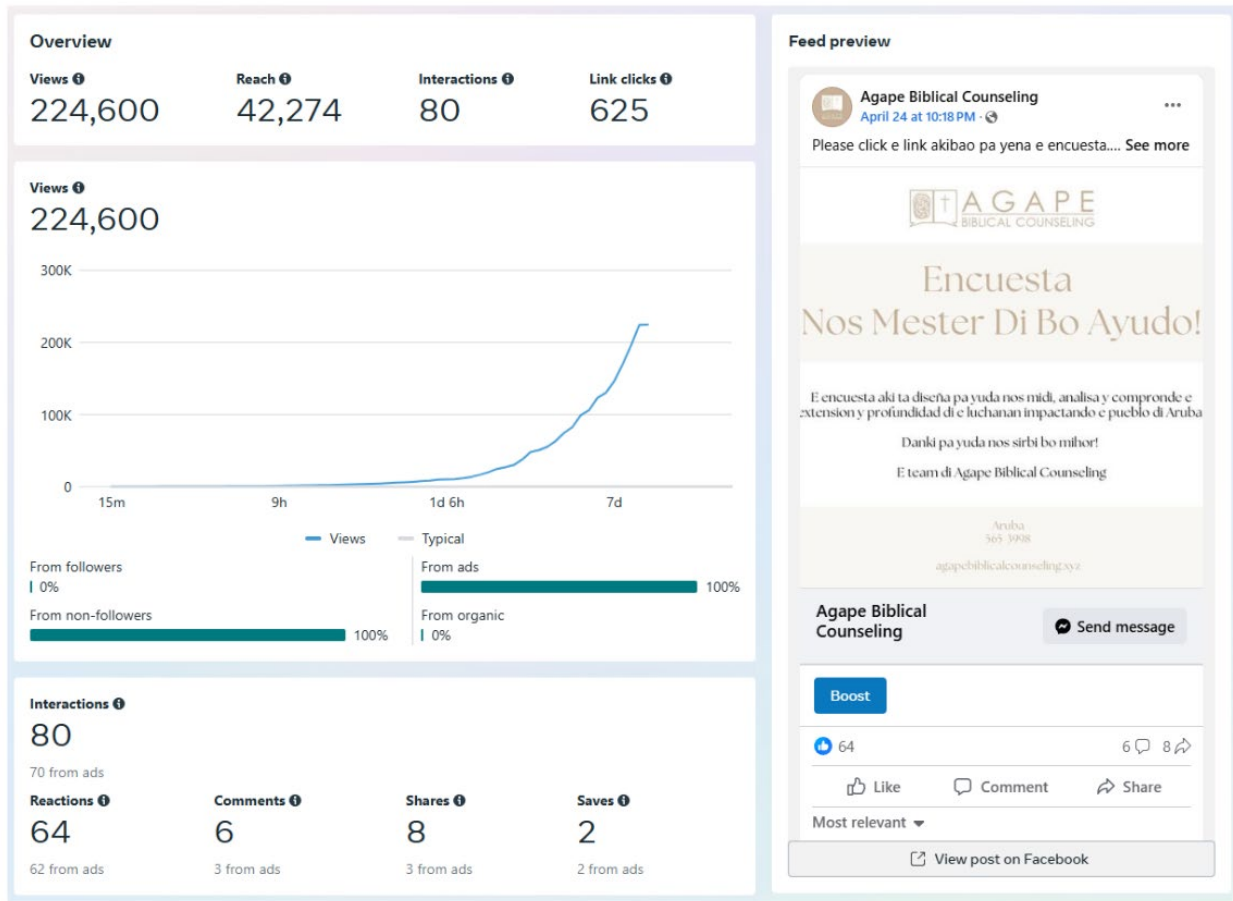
Overview

Views
224,600

Reach
42,274

Interactions
80

Link clicks
625

Views
224,600

300K
200K
100K
0
15m
9h
1d 6h
7d

Views
Typical

From followers
0%
From ads
100%
From non-followers
100%
From organic
0%

Interactions
80
70 from ads

Reactions
64
62 from ads

Comments
6
3 from ads

Shares
8
3 from ads

Saves
2
2 from ads

Feed preview

Agape Biblical Counseling
April 24 at 10:18 PM ·
Please click e link akibao pa yena e encuesta.... See more

AGAPE
BIBLICAL COUNSELING

Encuesta
Nos Mester Di Bo Ayudo!

E encuesta aki ta diseña pa yuda nos midi, analisa y compronde e extension y profundidad di e luchanan impactando e pueblo di Aruba

Danki pa yuda nos sirbi bo mihor!

E team di Agape Biblical Counseling

Aruba
565 3998
agapebiblicalcounseling.xyz

Agape Biblical Counseling
Send message

Boost

64
6
8

Like
Comment
Share

Most relevant

View post on Facebook